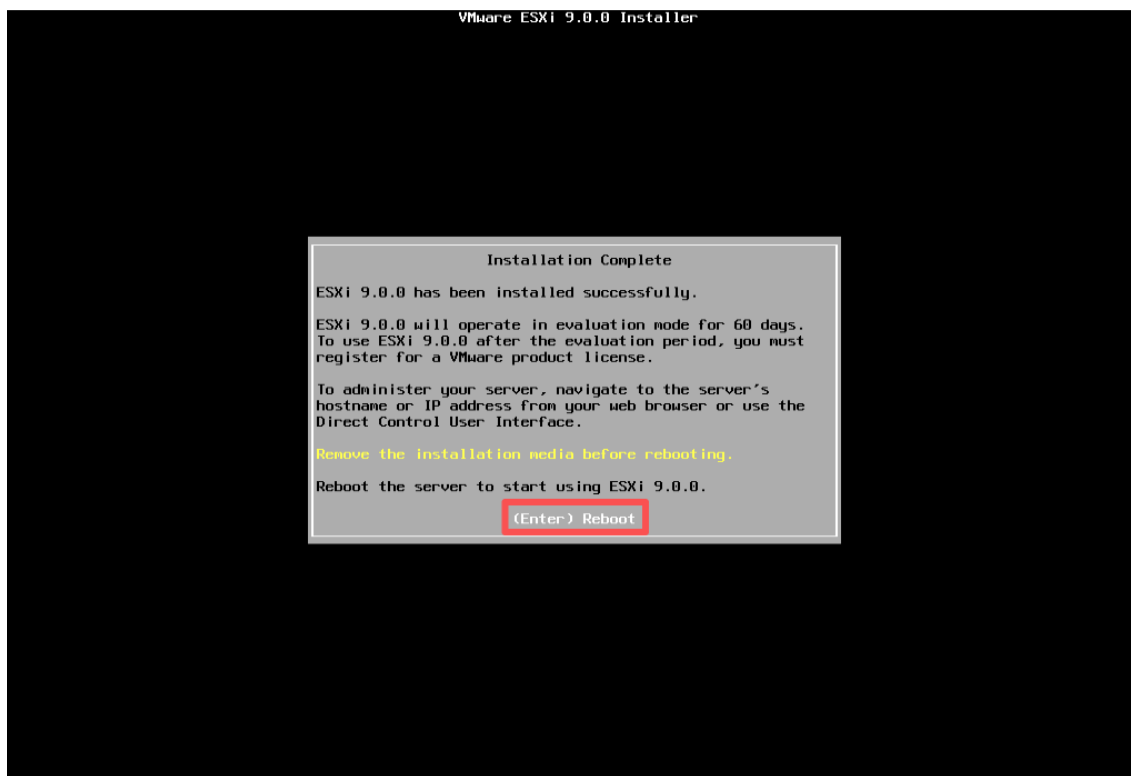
VMware ESXi 9.0.0 Installer

Installation Complete

ESXi 9.0.0 has been installed successfully.

ESXi 9.0.0 will operate in evaluation mode for 60 days. To use ESXi 9.0.0 after the evaluation period, you must register for a VMware product license.

To administer your server, navigate to the server's hostname or IP address from your web browser or use the Direct Control User Interface.

Remove the installation media before rebooting.

Reboot the server to start using ESXi 9.0.0.

(Enter) Reboot